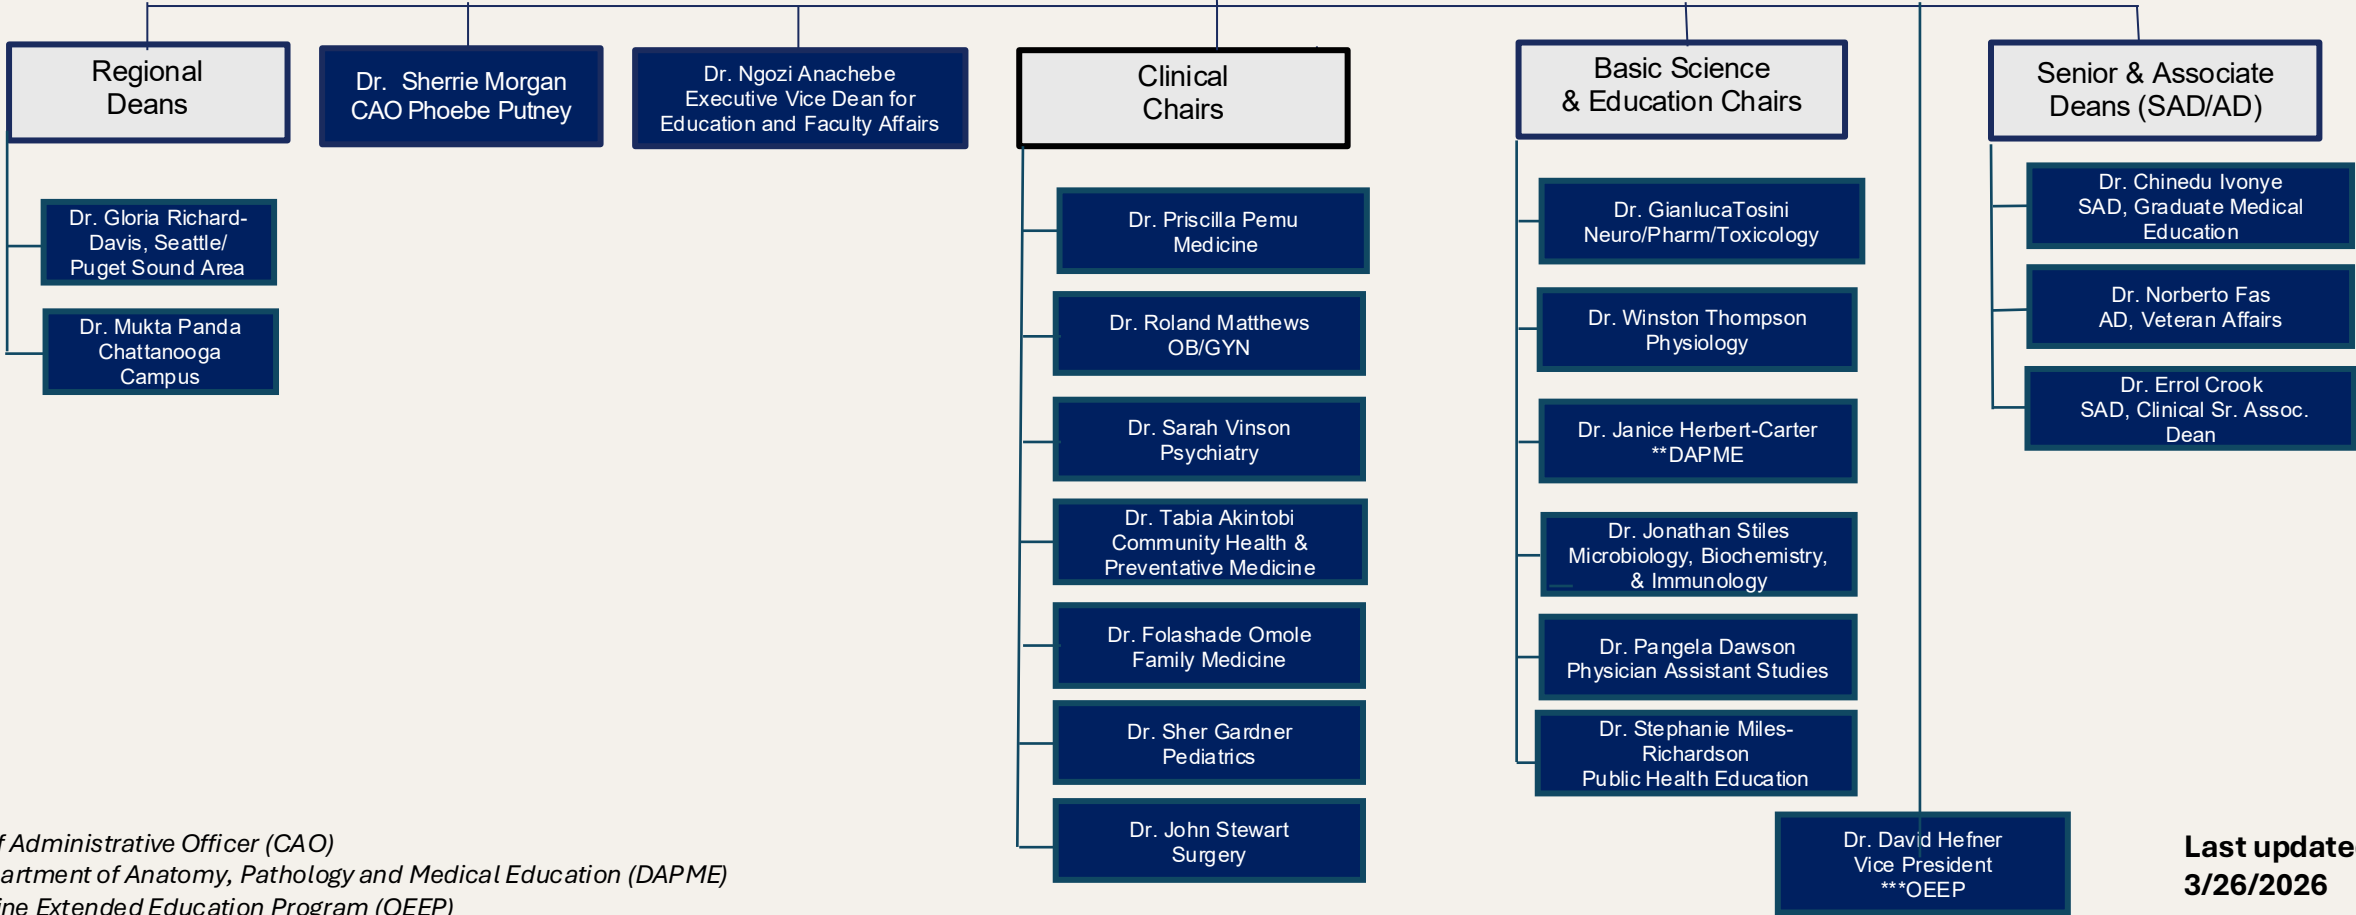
Regional Deans

Dr. Sherrie Morgan CAO Phoebe Putney

Dr. Ngozi Anachebe Executive Vice Dean for Education and Faculty Affairs

Clinical Chairs

Basic Science & Education Chairs

Senior & Associate Deans (SAD/AD)

Dr. Gloria Richard-Davis, Seattle/ Puget Sound Area

Dr. Mukta Panda Chattanooga Campus

Dr. Priscilla Pemu Medicine

Dr. Roland Matthews OB/GYN

Dr. Sarah Vinson Psychiatry

Dr. Tabia Akintobi Community Health & Preventative Medicine

Dr. Folashade Omole Family Medicine

Dr. Sher Gardner Pediatrics

Dr. John Stewart Surgery

Dr. GianlucaTosini Neuro/Pharm/Toxicology

Dr. Winston Thompson Physiology

Dr. Janice Herbert-Carter **DAPME

Dr. Jonathan Stiles Microbiology, Biochemistry, & Immunology

Dr. Pangela Dawson Physician Assistant Studies

Dr. Stephanie Miles-Richardson Public Health Education

Dr. Chinedu Ivonye SAD, Graduate Medical Education

Dr. Norberto Fas AD, Veteran Affairs

Dr. Errol Crook SAD, Clinical Sr. Assoc. Dean

Dr. David Hefner Vice President ***OEEP

f Administrative Officer (CAO)
artment of Anatomy, Pathology and Medical Education (DAPME)
ine Extended Education Program (OEEP)

Last update
3/26/2026